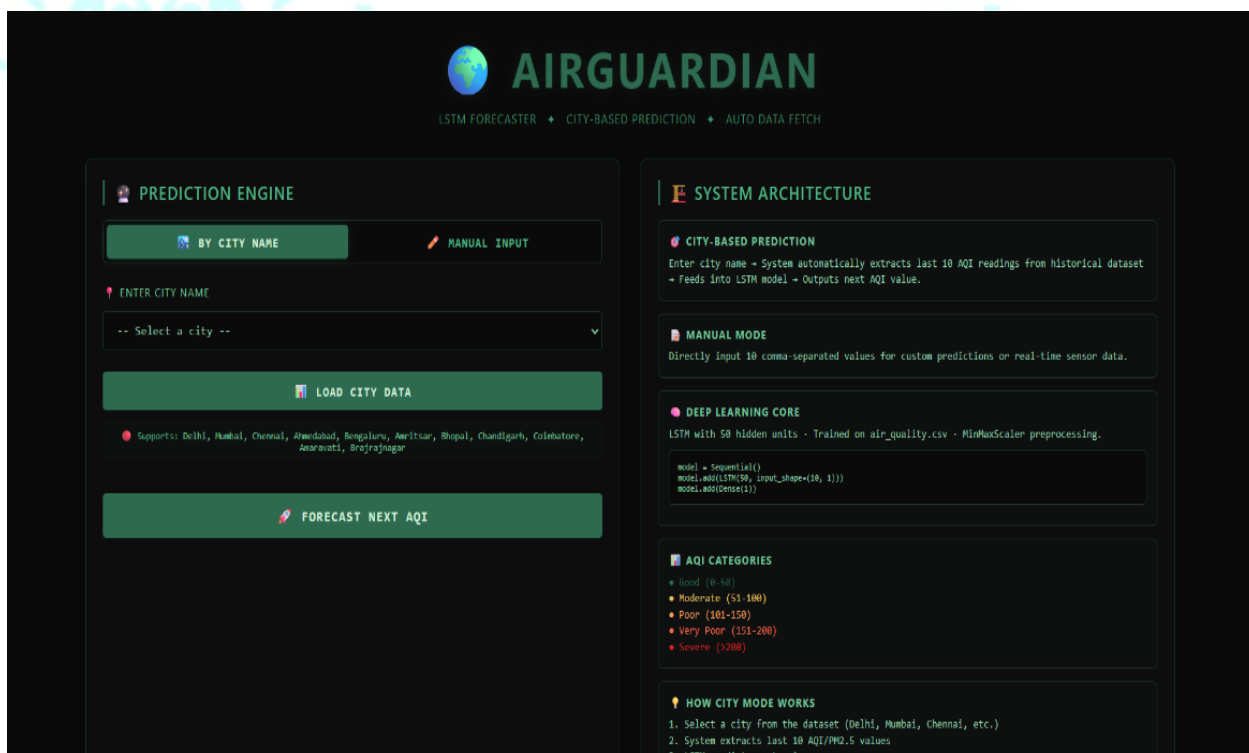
AIRGUARDIAN

LSTM FORECASTER ♦ CITY-BASED PREDICTION ♦ AUTO DATA FETCH

PREDICTION ENGINE

BY CITY NAME

MANUAL INPUT

ENTER CITY NAME

-- Select a city --

LOAD CITY DATA

Supports: Delhi, Mumbai, Chennai, Ahmedabad, Bengaluru, Amritsar, Bhopal, Chandigarh, Coimbatore, Amaravati, Brajrajnagar

FORECAST NEXT AQI

SYSTEM ARCHITECTURE

CITY-BASED PREDICTION

Enter city name → System automatically extracts last 10 AQI readings from historical dataset → Feeds into LSTM model → Outputs next AQI value.

MANUAL MODE

Directly input 10 comma-separated values for custom predictions or real-time sensor data.

DEEP LEARNING CORE

LSTM with 50 hidden units · Trained on air_quality.csv · MinMaxScaler preprocessing.

model = Sequential()
model.add(LSTM(50, input_shape=(10, 1)))
model.add(Dense(1))

AQI CATEGORIES

● Good (0-50)
● Moderate (51-100)
● Poor (101-150)
● Very Poor (151-200)
● Severe (>200)

HOW CITY MODE WORKS

1. Select a city from the dataset (Delhi, Mumbai, Chennai, etc.)
2. System extracts last 10 AQI/PM2.5 values
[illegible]